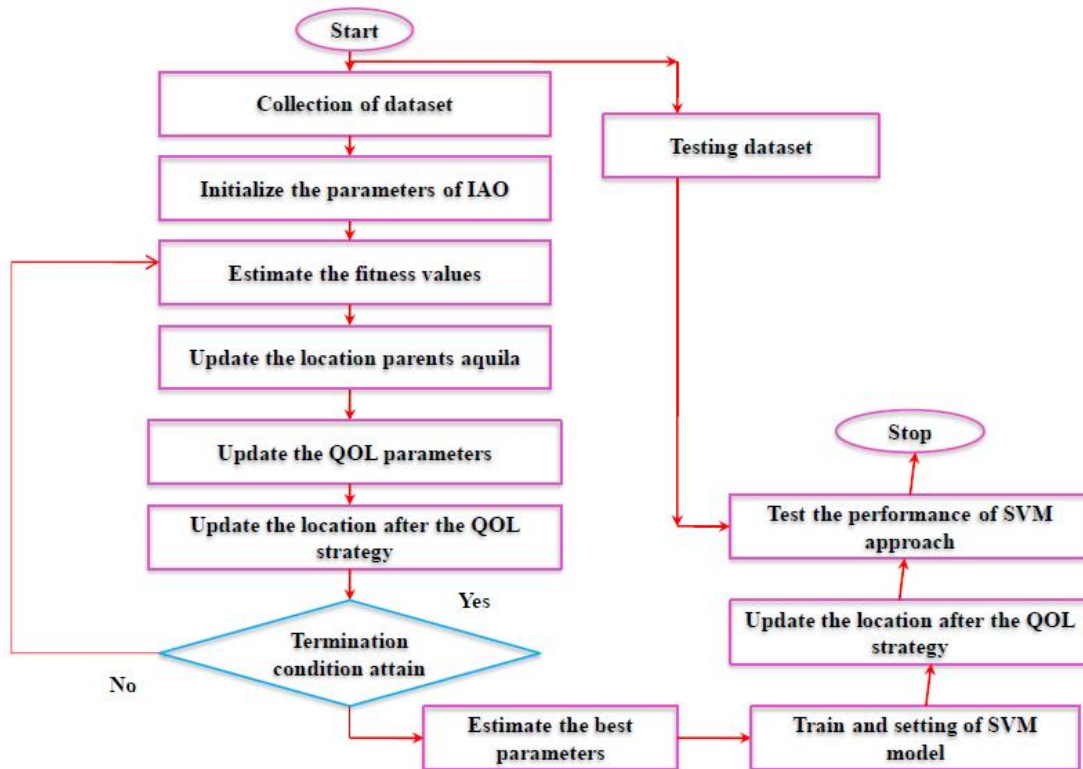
Start

Collection of dataset

Testing dataset

Initialize the parameters of IAO

Estimate the fitness values

Update the location parents aquila

Update the QOL parameters

Stop

Update the location after the QOL strategy

Test the performance of SVM approach

Yes

Termination condition attain

Update the location after the QOL strategy

No

Estimate the best parameters

Train and setting of SVM model